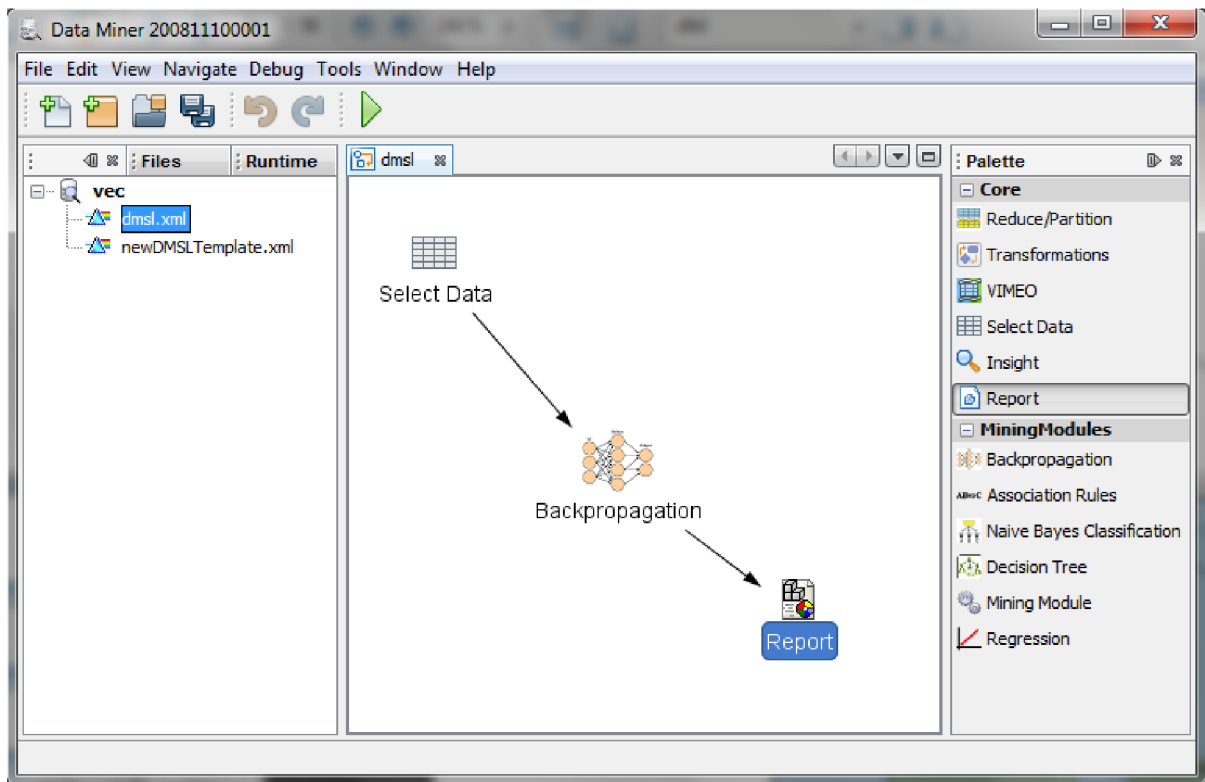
Data Miner 200811100001

File Edit View Navigate Debug Tools Window Help

Files Runtime

vec
dmsl.xml
newDMSLTemplate.xml

dmsl

Select Data

Backpropagation

Report

Palette
Core
Reduce/Partition
Transformations
VIMEO
Select Data
Insight
Report
MiningModules
Backpropagation
Association Rules
Naive Bayes Classification
Decision Tree
Mining Module
Regression